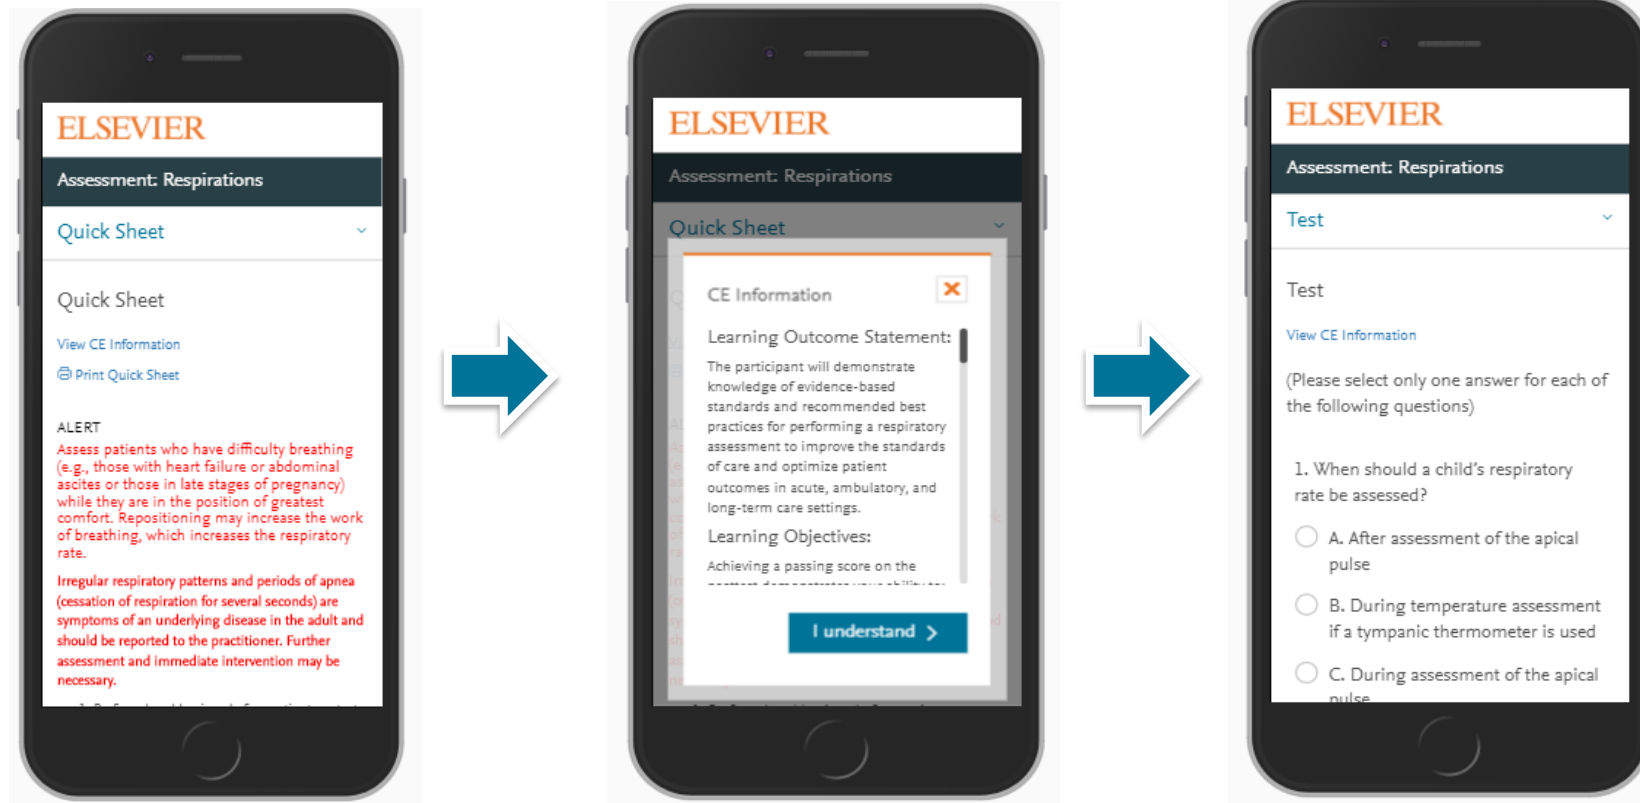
ELSEVIER

Assessment: Respirations

Quick Sheet

Quick Sheet

View CE Information

Print Quick Sheet

ALERT

Assess patients who have difficulty breathing (e.g., those with heart failure or abdominal ascites or those in late stages of pregnancy) while they are in the position of greatest comfort. Repositioning may increase the work of breathing, which increases the respiratory rate.

Irregular respiratory patterns and periods of apnea (cessation of respiration for several seconds) are symptoms of an underlying disease in the adult and should be reported to the practitioner. Further assessment and immediate intervention may be necessary.

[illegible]

ELSEVIER

Assessment: Respirations

Quick Sheet

CE Information

Learning Outcome Statement:

The participant will demonstrate knowledge of evidence-based standards and recommended best practices for performing a respiratory assessment to improve the standards of care and optimize patient outcomes in acute, ambulatory, and long-term care settings.

Learning Objectives:

Achieving a passing score on the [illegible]

I understand

ELSEVIER

Assessment: Respirations

Test

Test

View CE Information

(Please select only one answer for each of the following questions)

1. When should a child's respiratory rate be assessed?

A. After assessment of the apical pulse

B. During temperature assessment if a tympanic thermometer is used

C. During assessment of the apical pulse